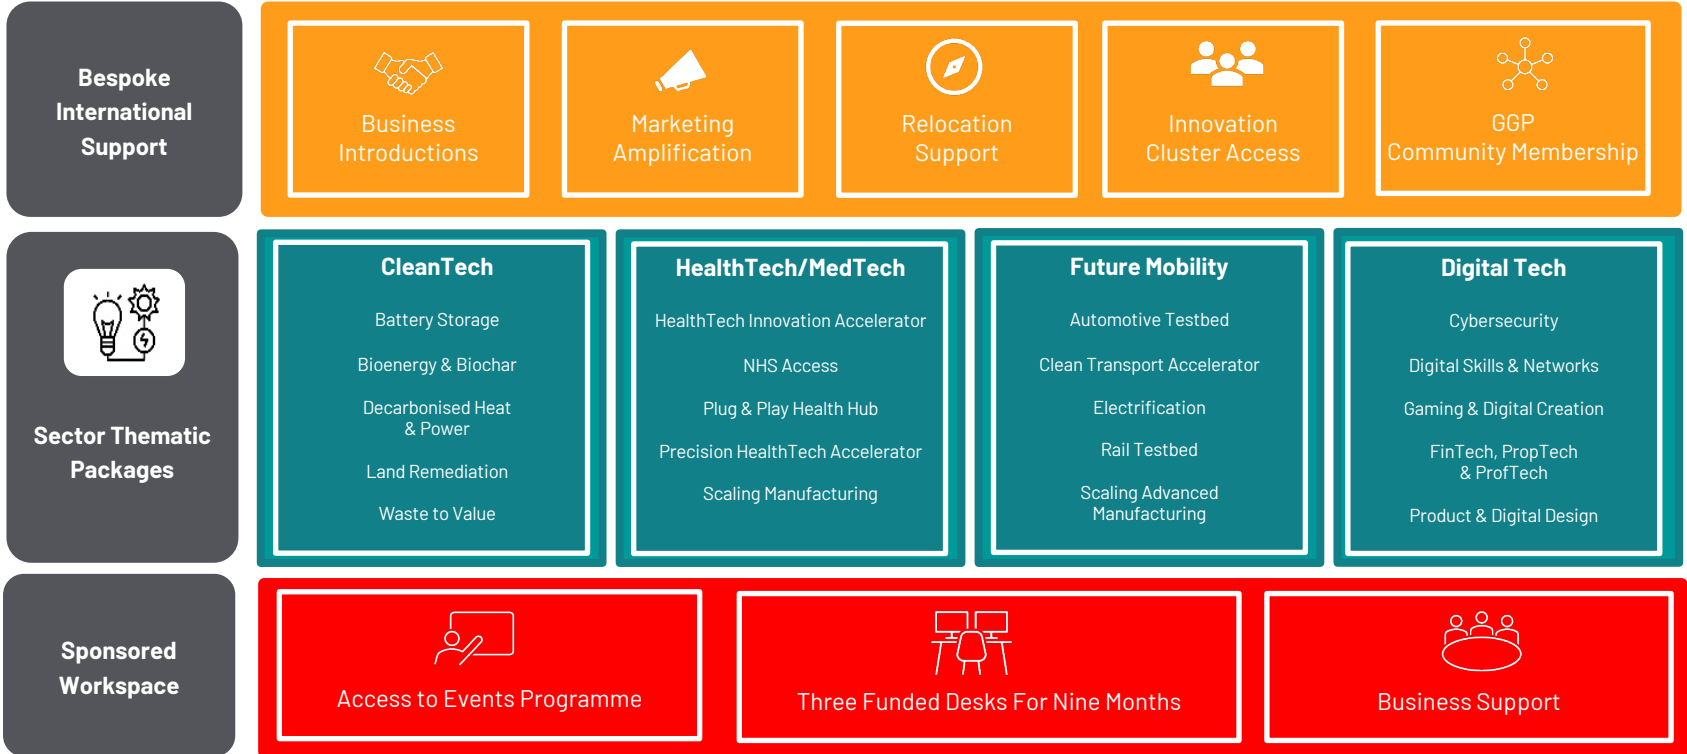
Bespoke International Support

Business Introductions

Marketing Amplification

Relocation Support

Innovation Cluster Access

GGP Community Membership

Sector Thematic Packages

CleanTech

Battery Storage

Bioenergy & Biochar

Decarbonised Heat & Power

Land Remediation

Waste to Value

HealthTech/MedTech

HealthTech Innovation Accelerator

NHS Access

Plug & Play Health Hub

Precision HealthTech Accelerator

Scaling Manufacturing

Future Mobility

Automotive Testbed

Clean Transport Accelerator

Electrification

Rail Testbed

Scaling Advanced Manufacturing

Digital Tech

Cybersecurity

Digital Skills & Networks

Gaming & Digital Creation

FinTech, PropTech & ProfTech

Product & Digital Design

Sponsored Workspace

Access to Events Programme

Three Funded Desks For Nine Months

Business Support